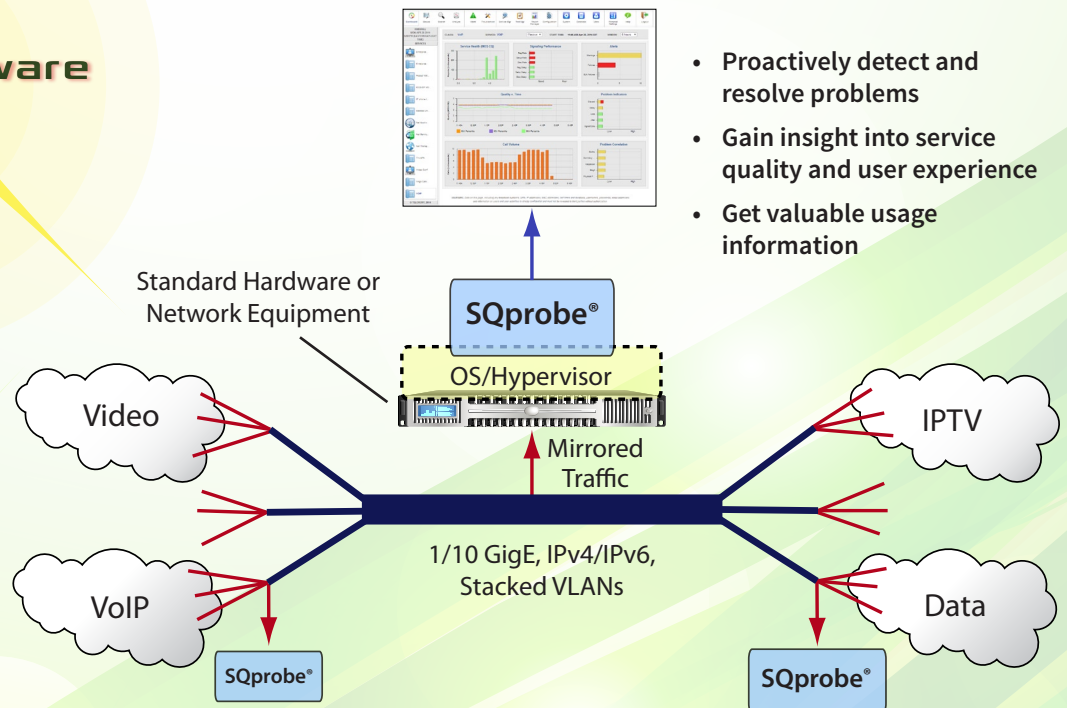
ware

Proactively detect and resolve problems
Gain insight into service quality and user experience
Get valuable usage information

Standard Hardware or Network Equipment

SQprobe®

OS/Hypervisor

Video

IPTV

Mirrored Traffic

1/10 GigE, IPv4/IPv6, Stacked VLANs

VoIP

Data

SQprobe®

SQprobe®